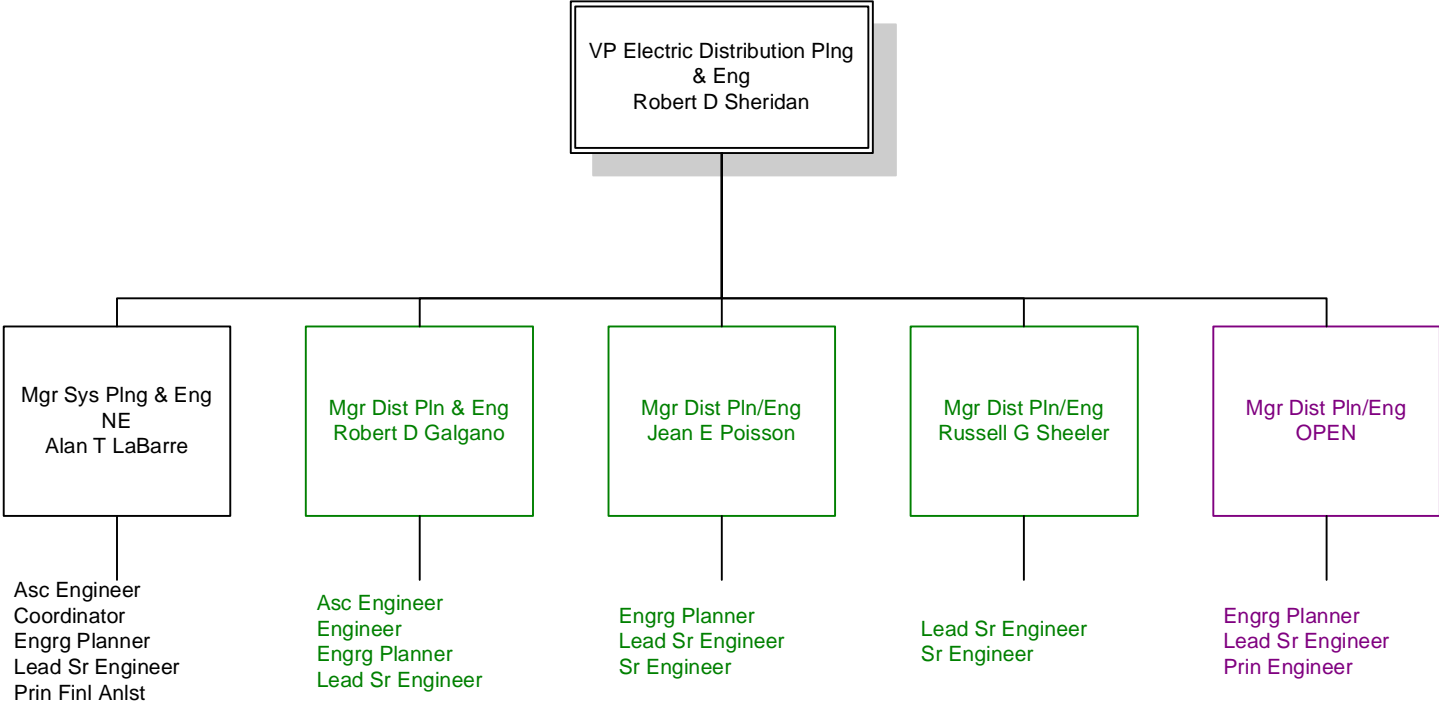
VP Electric Distribution Plng & Eng
Robert D Sheridan

Mgr Sys Plng & Eng NE
Alan T LaBarre

Asc Engineer
Coordinator
Engrg Planner
Lead Sr Engineer
Prin Finl Anlst

Mgr Dist Pln & Eng
Robert D Galgano

Asc Engineer
Engineer
Engrg Planner
Lead Sr Engineer

Mgr Dist Pln/Eng
Jean E Poisson

Engrg Planner
Lead Sr Engineer
Sr Engineer

Mgr Dist Pln/Eng
Russell G Sheeler

Lead Sr Engineer
Sr Engineer

Mgr Dist Pln/Eng
OPEN

Engrg Planner
Lead Sr Engineer
Prin Engineer